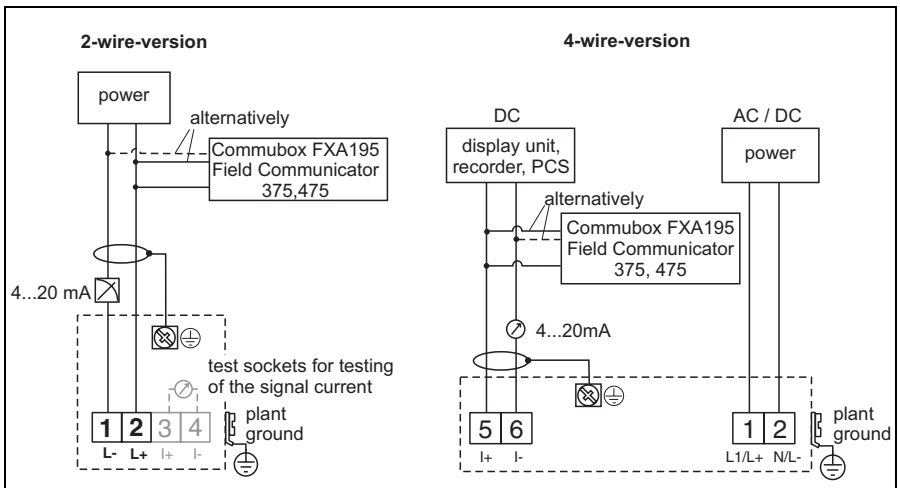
2-wire-version

power

alternatively

Commubox FXA195
Field Communicator
375,475

4...20 mA

test sockets for testing of the signal current

1 2 3 4
L- L+ I+ I-

plant ground

4-wire-version

DC

display unit, recorder, PCS

AC / DC

power

alternatively

Commubox FXA195
Field Communicator
375, 475

4...20mA

5 6
I+ I-

1 2
L1/L+ N/L-

plant ground